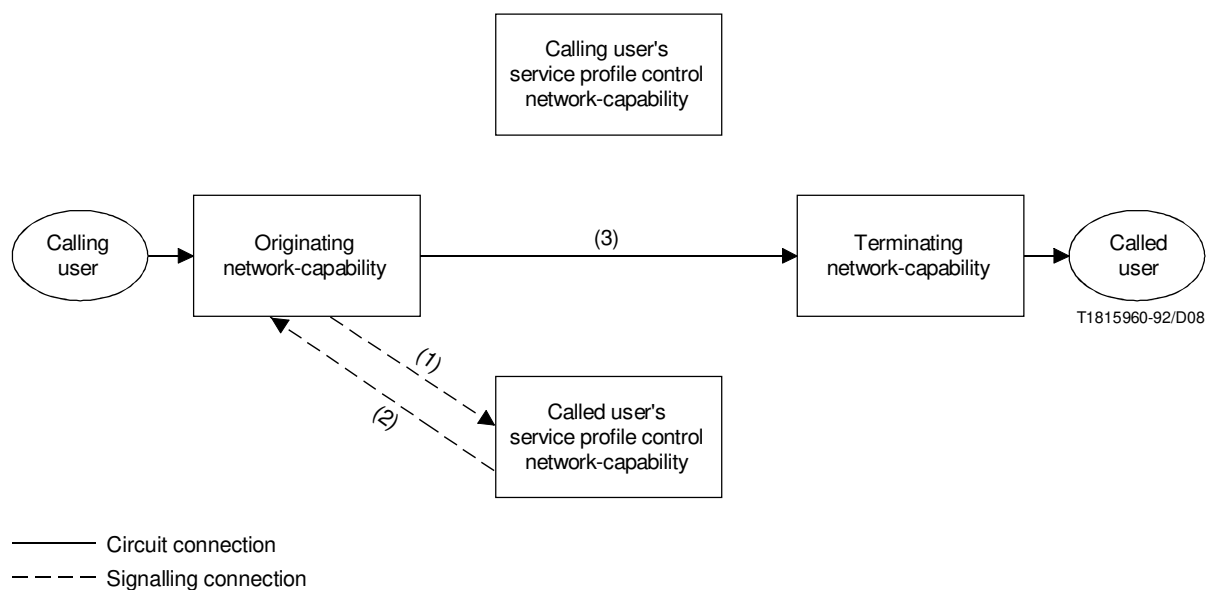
Calling user's service profile control network-capability

Calling user

Originating network-capability

(3)

Terminating network-capability

Called user

T1815960-92/D08

(1)

(2)

Called user's service profile control network-capability

Circuit connection

Signalling connection